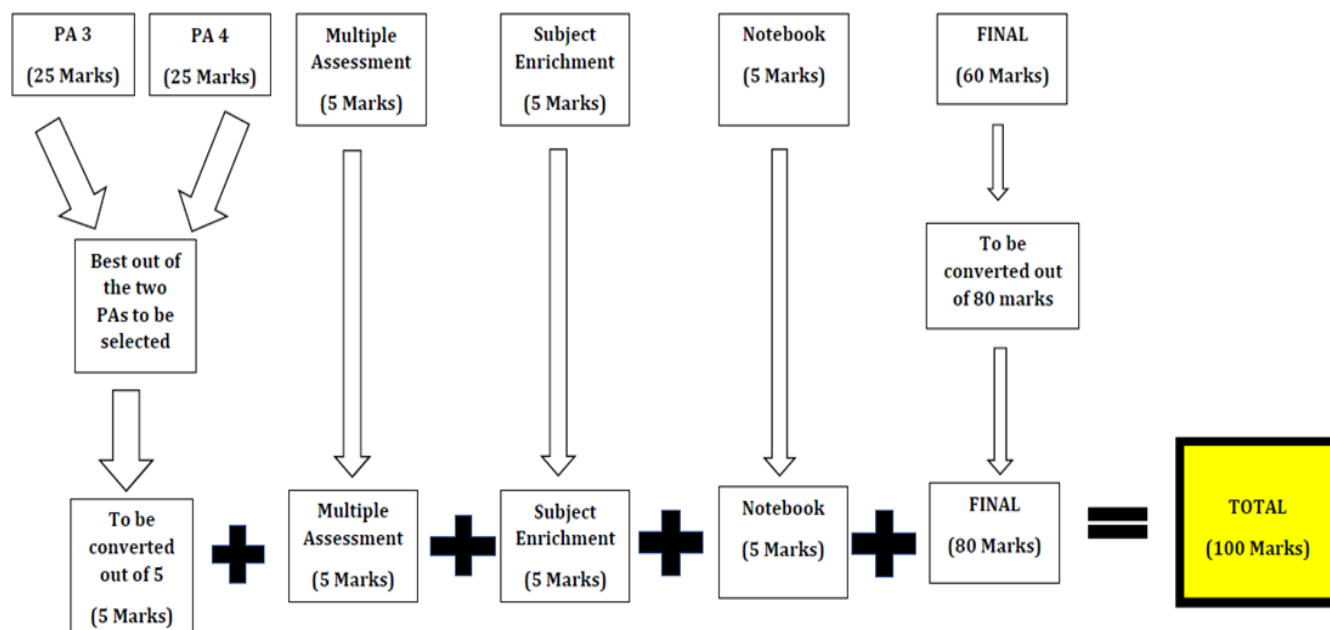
PA 3
(25 Marks)

PA 4
(25 Marks)

Multiple Assessment
(5 Marks)

Subject Enrichment
(5 Marks)

Notebook
(5 Marks)

FINAL
(60 Marks)

Best out of the two PAs to be selected

To be converted out of 80 marks

To be converted out of 5
(5 Marks)

Multiple Assessment
(5 Marks)

Subject Enrichment
(5 Marks)

Notebook
(5 Marks)

FINAL
(80 Marks)

TOTAL
(100 Marks)